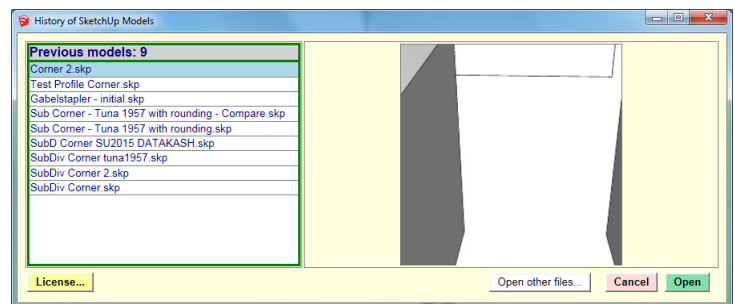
History of SketchUp Models

Previous models: 9

Corner 2.skp
Test Profile Corner.skp
Gabelstapler - initial.skp
Sub Corner - Tuna 1957 with rounding - Compare.skp
Sub Corner - Tuna 1957 with rounding.skp
SubD Corner SU2015 DATAKASH.skp
SubDiv Corner tuna1957.skp
SubDiv Corner 2.skp
SubDiv Corner.skp

License...

Open other files...

Cancel

Open